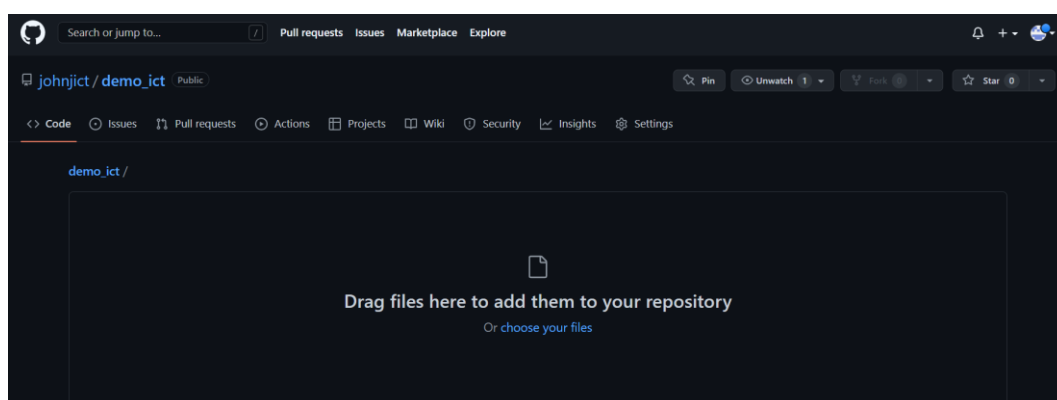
Search or jump to... / Pull requests Issues Marketplace Explore

johnjict / demo_ict Public

Pin Unwatch 1 Fork 0 Star 0

Code Issues Pull requests Actions Projects Wiki Security Insights Settings

demo_ict /

Drag files here to add them to your repository

Or choose your files